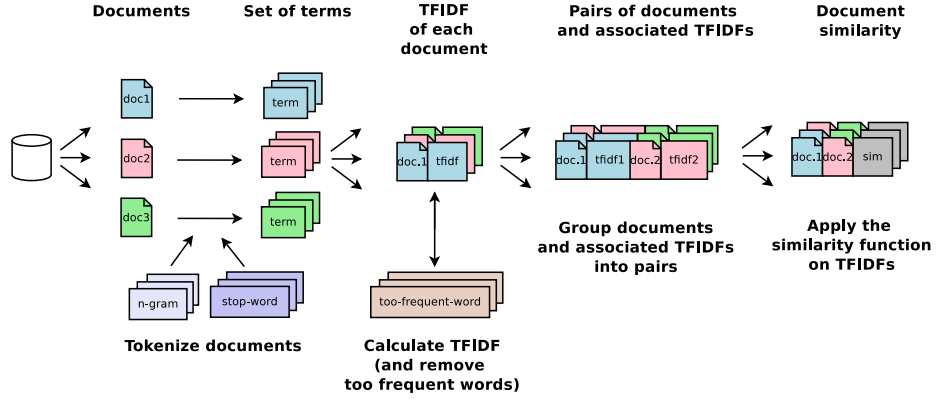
Documents

Set of terms

TFIDF of each document

Pairs of documents and associated TFIDFs

Document similarity

doc1

doc2

doc3

term

term

term

doc.1

tfidf

doc.1

tfidf1

doc.2

tfidf2

doc.1

doc.2

sim

n-gram

stop-word

too-frequent-word

Tokenize documents

Calculate TFIDF (and remove too frequent words)

Group documents and associated TFIDFs into pairs

Apply the similarity function on TFIDFs